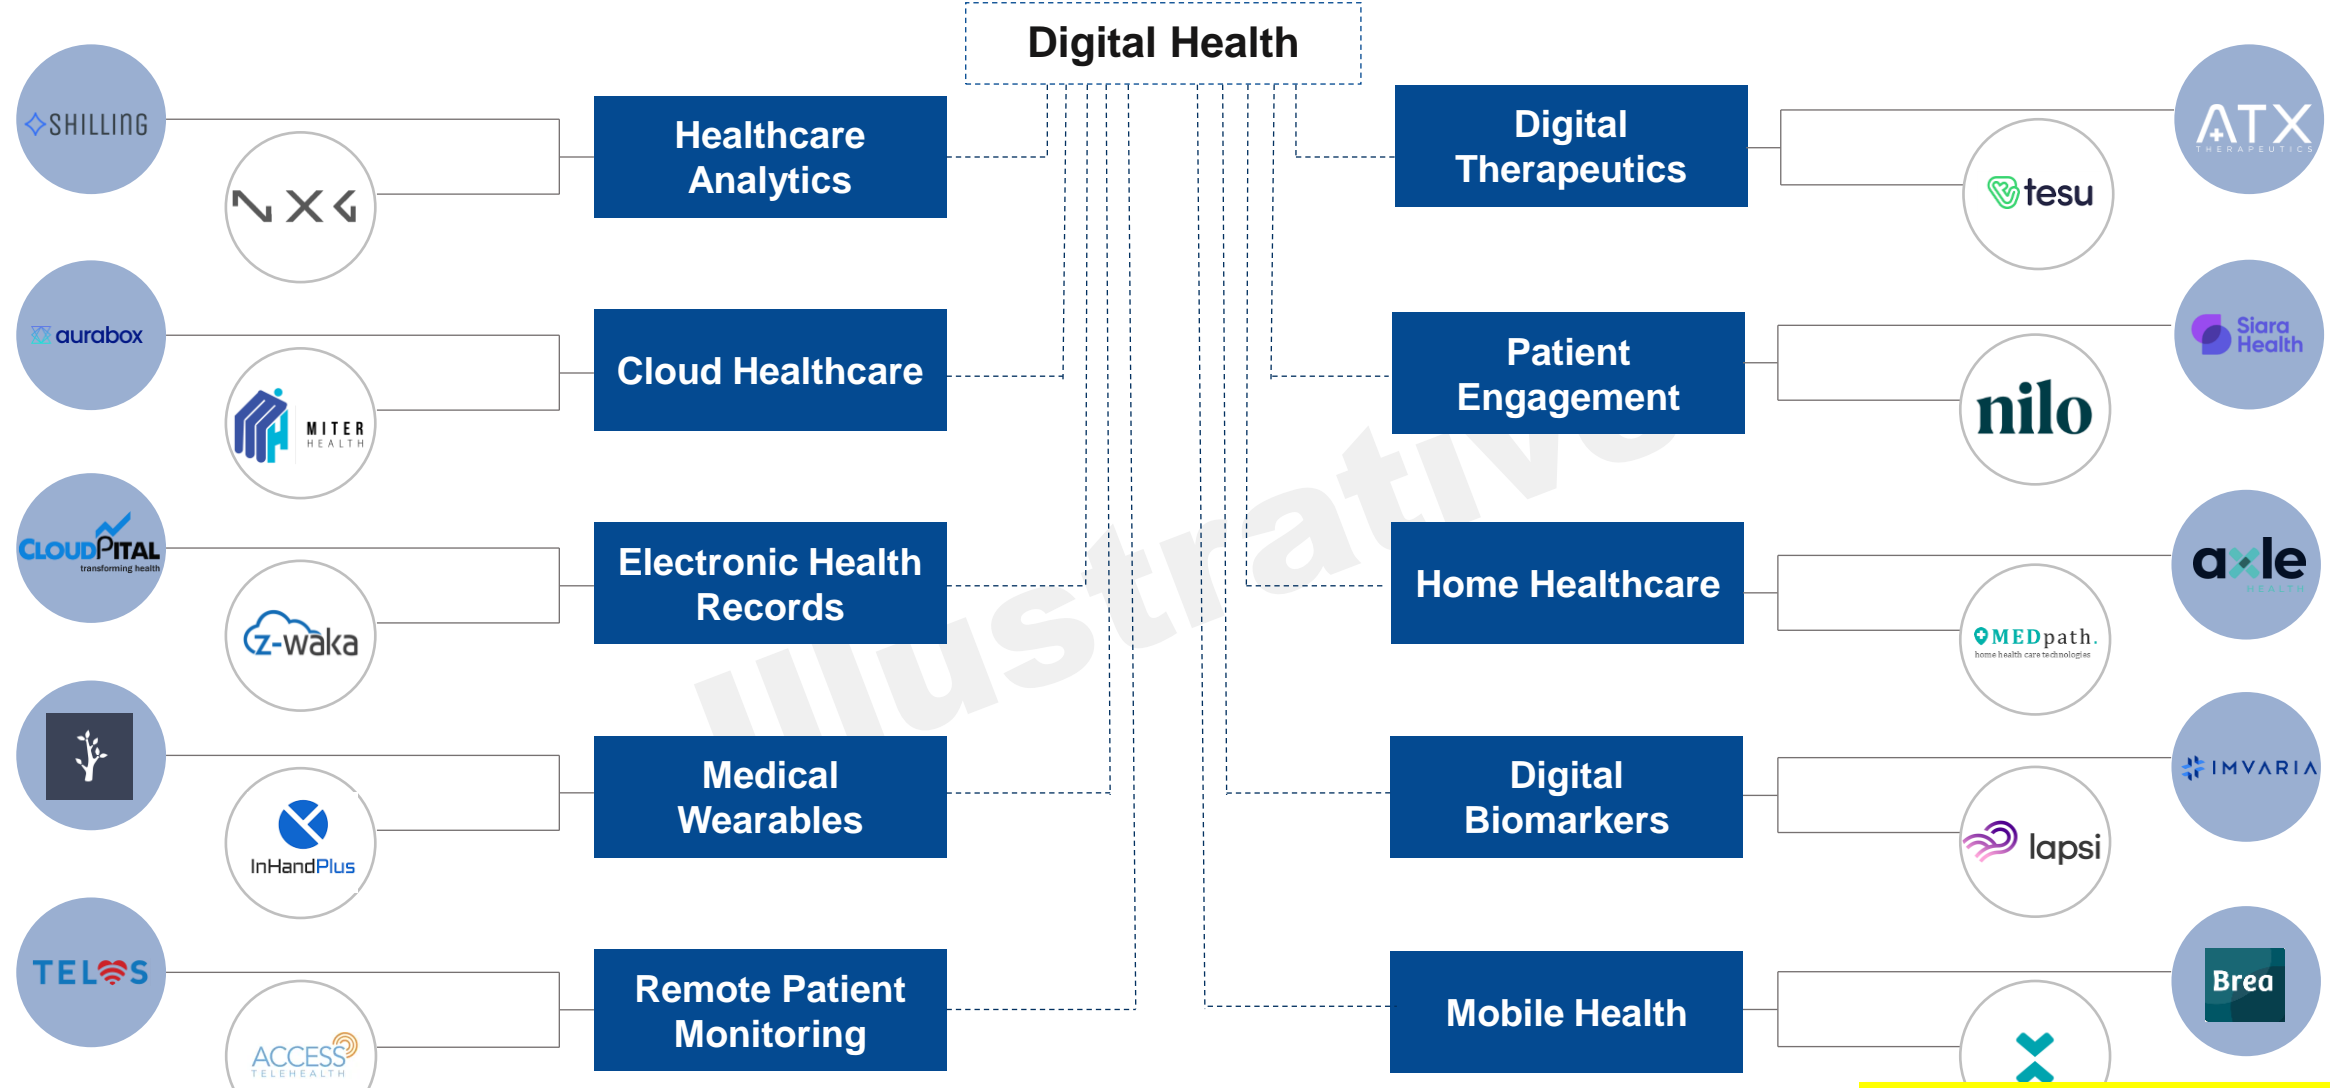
Digital Health

SHILLING

Healthcare Analytics

aurabox

MITER HEALTH

Cloud Healthcare

CLOUDPITAL transforming health

Z-waka

Electronic Health Records

InHandPlus

Medical Wearables

TELOS

ACCESS TELEHEALTH

Remote Patient Monitoring

Digital Therapeutics

ATX THERAPEUTICS

tesu

Patient Engagement

Siara Health

nilo

Home Healthcare

axle HEALTH

MEDpath. home health care technologies

Digital Biomarkers

IMVARIA

lapsi

Mobile Health

Brea

Illustrative